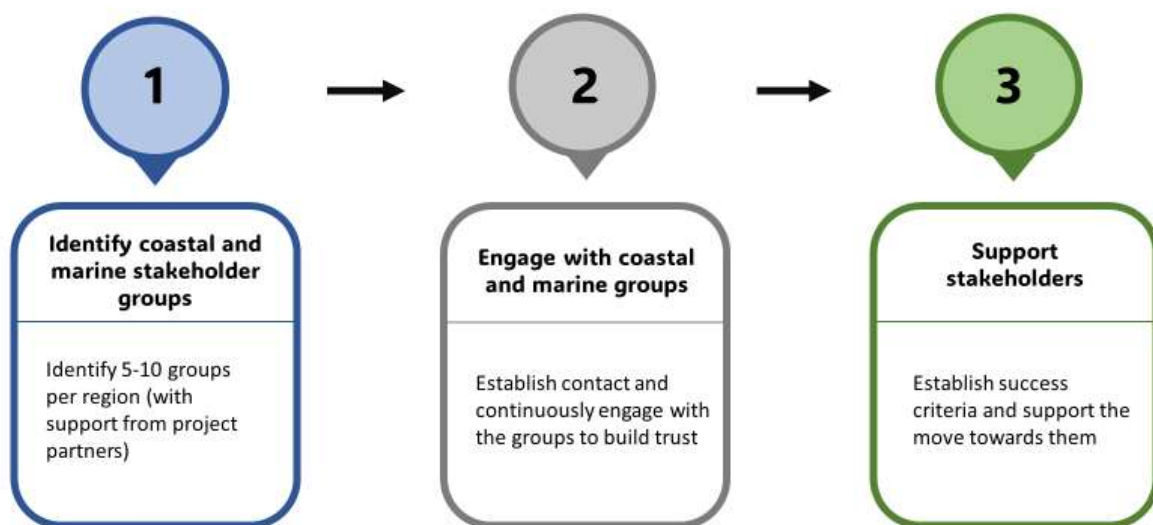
1

Identify coastal and marine stakeholder groups

Identify 5-10 groups per region (with support from project partners)

2

Engage with coastal and marine groups

Establish contact and continuously engage with the groups to build trust

3

Support stakeholders

Establish success criteria and support the move towards them